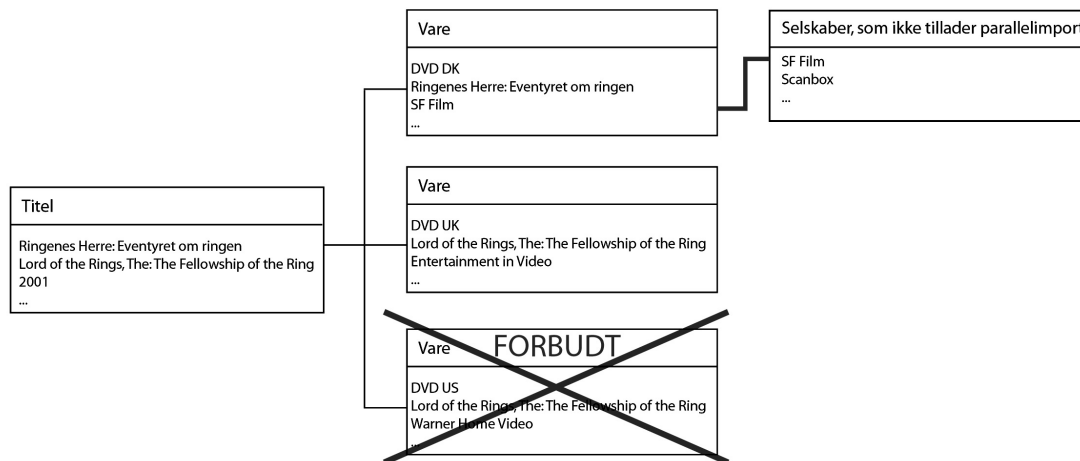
Titel

Ringenes Herre: Eventyret om ringen
Lord of the Rings, The: The Fellowship of the Ring
2001
...

Vare

DVD DK
Ringenes Herre: Eventyret om ringen
SF Film
...

Selskaber, som ikke tillader parallelimport

SF Film
Scanbox
...

Vare

DVD UK
Lord of the Rings, The: The Fellowship of the Ring
Entertainment in Video
...

Vare FORBUDT

DVD US
Lord of the Rings, The: The Fellowship of the Ring
Warner Home Video
...